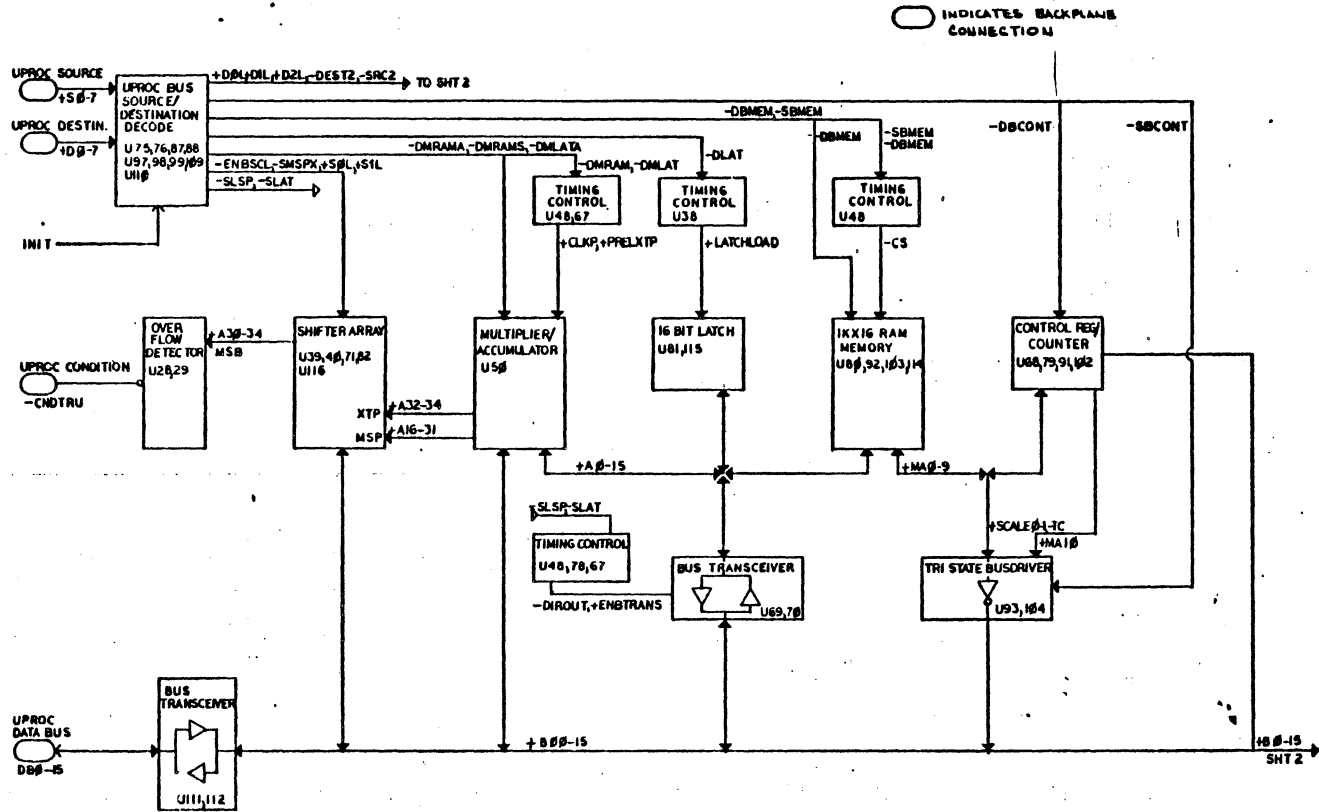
INDICATES BACKPLANE CONNECTION

UPROC SOURCE
+SØ-7
UPROC DESTIN.
+DØ-7
UPROC BUS SOURCE/ DESTINATION DECODE
U75,76,87,88 U97,98,99,1Ø9 U11Ø
INIT
+DØL,D1L,+D2L,-DEST2,-SRC2
TO SHT 2
-DBMEM,-SBMEM
-DMRAMA,-DMRAMS,-DMLATA
-ENBSCL,-SMSPX,+SØL,+S1L
-SLSP,-SLAT
-DMRAM,-DMLAT
-DLAT
-DBMEM
-SBMEM
-DBMEM
-DBCONT
-SBCONT
TIMING CONTROL U48,67
TIMING CONTROL U38
TIMING CONTROL U48
+CLKP,+PRELXTP
+LATCHLOAD
-CS
OVER FLOW DETECTOR U28,29
+A3Ø-34
MSB
UPROC CONDITION
-CNDTRU
SHIFTER ARRAY
U39,4Ø,71,82 U116
XTP
MSP
+A32-34
+A16-31
MULTIPLIER/ ACCUMULATOR
U5Ø
16 BIT LATCH
U81,115
1KX16 RAM MEMORY
U8Ø,92,1Ø3,114
CONTROL REG/ COUNTER
U68,79,91,1Ø2
+AØ-15
+MAØ-9
SLSP-SLAT
TIMING CONTROL
U48,78,67
-DIROUT,+ENBTRANS
BUS TRANSCEIVER
U69,7Ø
+SCALEØ-1-TC
+MA1Ø
TRI STATE BUSDRIVER
U93,1Ø4
UPROC DATA BUS
DBØ-15
BUS TRANSCEIVER
U111,112
+BØØ-15
+BØ-15
SHT 2